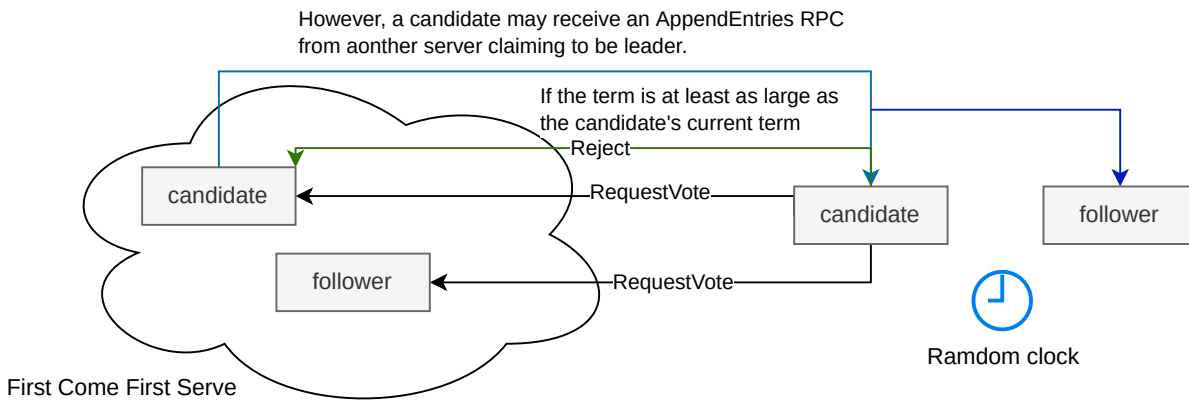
However, a candidate may receive an AppendEntries RPC from aonther server claiming to be leader.

If the term is at least as large as the candidate's current term

Reject

candidate

RequestVote

candidate

follower

follower

RequestVote

Ramdom clock

First Come First Serve